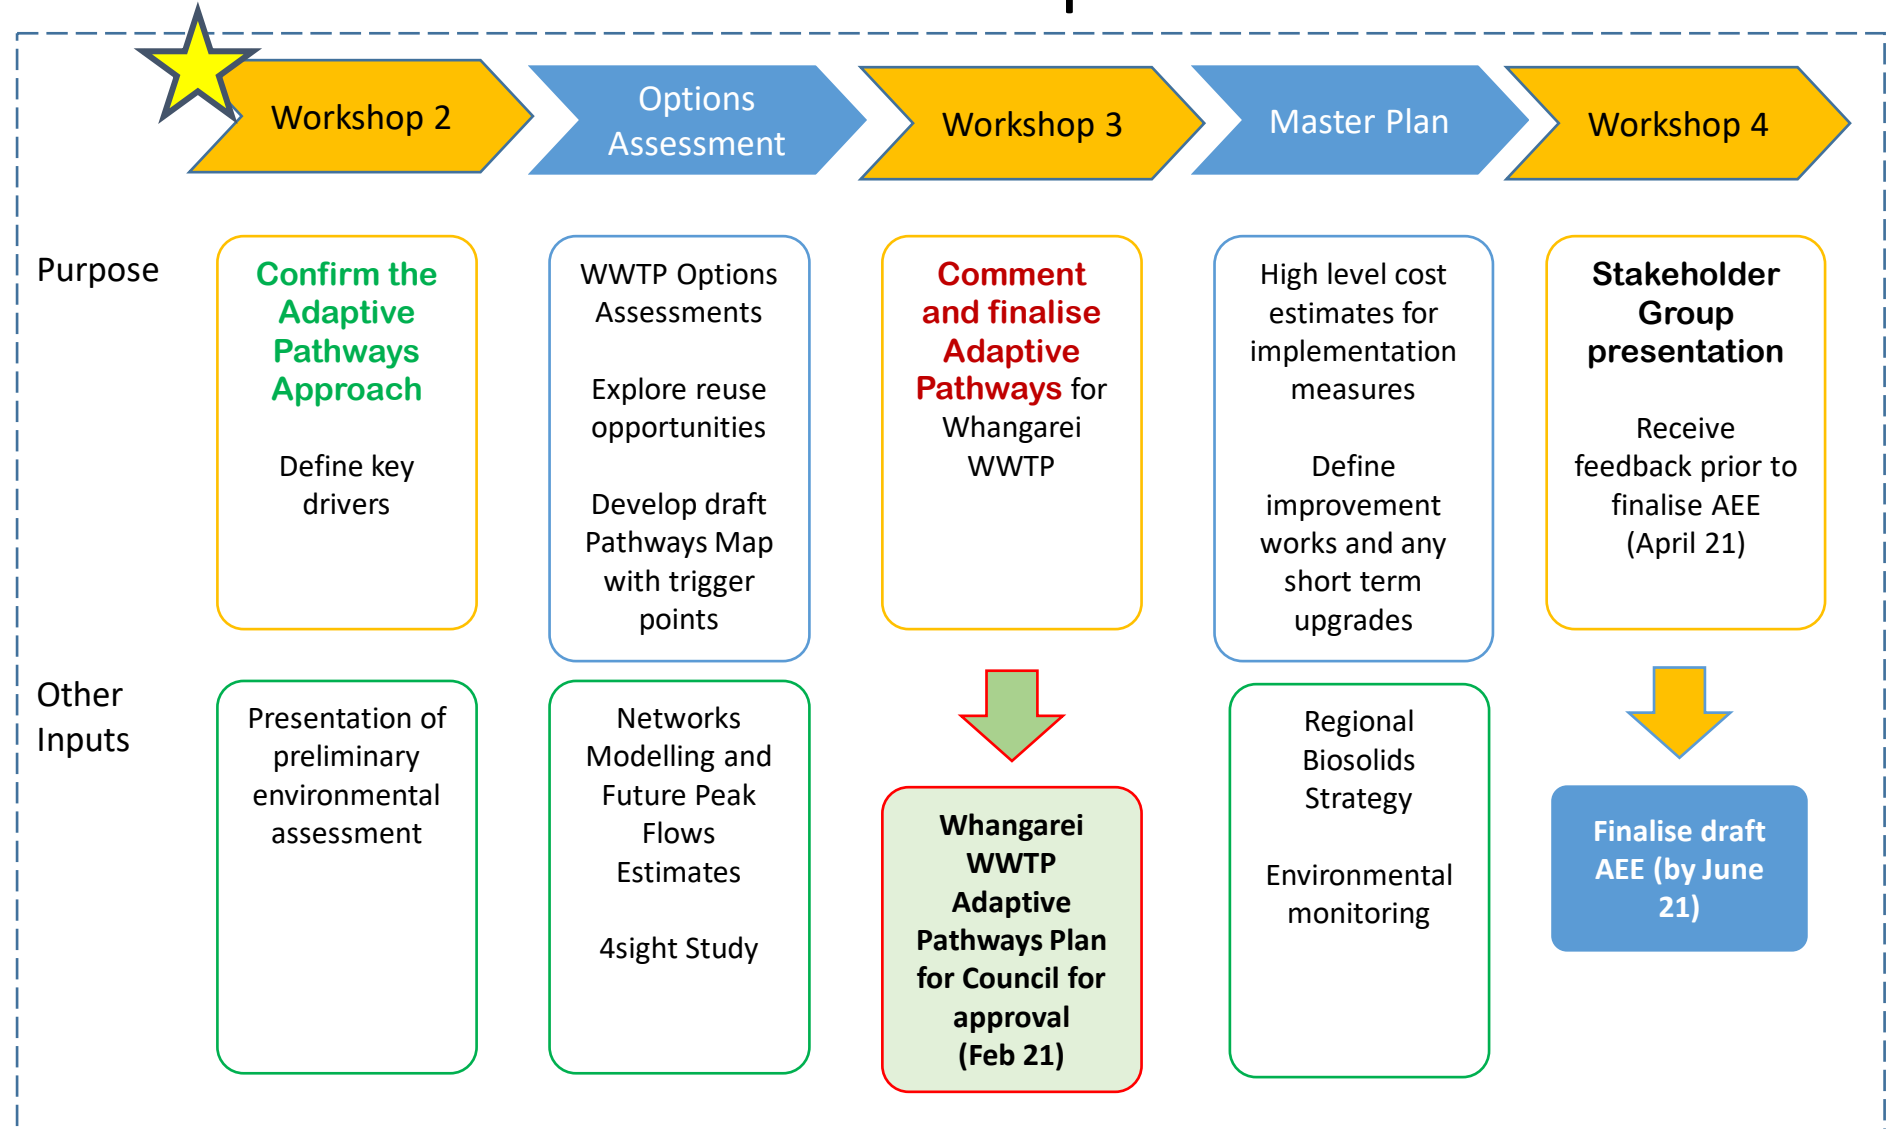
Workshop 2

Options Assessment

Workshop 3

Master Plan

Workshop 4

Purpose

Confirm the Adaptive Pathways Approach

Define key drivers

WWTP Options Assessments

Explore reuse opportunities

Develop draft Pathways Map with trigger points

Comment and finalise Adaptive Pathways for Whangarei WWTP

High level cost estimates for implementation measures

Define improvement works and any short term upgrades

Stakeholder Group presentation

Receive feedback prior to finalise AEE (April 21)

Other Inputs

Presentation of preliminary environmental assessment

Networks Modelling and Future Peak Flows Estimates

4sight Study

Whangarei WWTP Adaptive Pathways Plan for Council for approval (Feb 21)

Regional Biosolids Strategy

Environmental monitoring

Finalise draft AEE (by June 21)